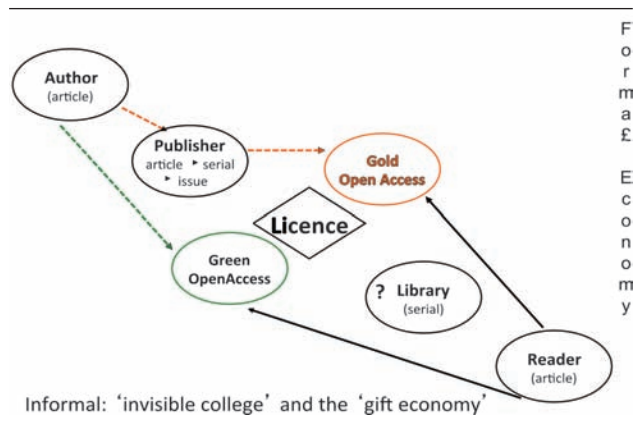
Author
(article)

Publisher
article ‣ serial
‣ issue

Gold
Open Access

Licence

Green
OpenAccess

? Library
(serial)

Reader
(article)

Formal £

Economy

Informal: ‘invisible college’ and the ‘gift economy’